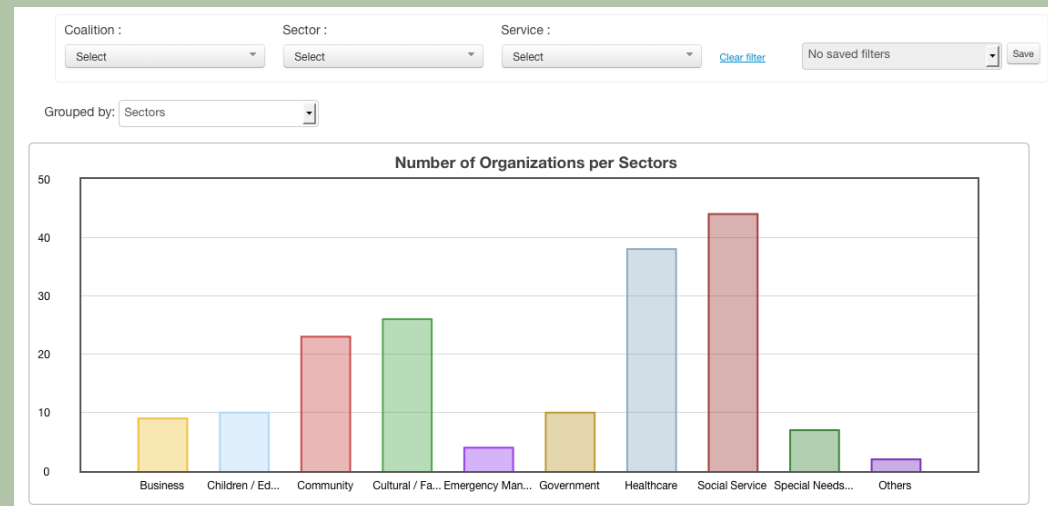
Coalition :
Select

Sector :
Select

Service :
Select

Clear filter

No saved filters

Save

Grouped by: Sectors

Number of Organizations per Sectors

50
40
30
20
10
0

Business
Children / Ed...
Community
Cultural / Fa...
Emergency Man...
Government
Healthcare
Social Service
Special Needs...
Others